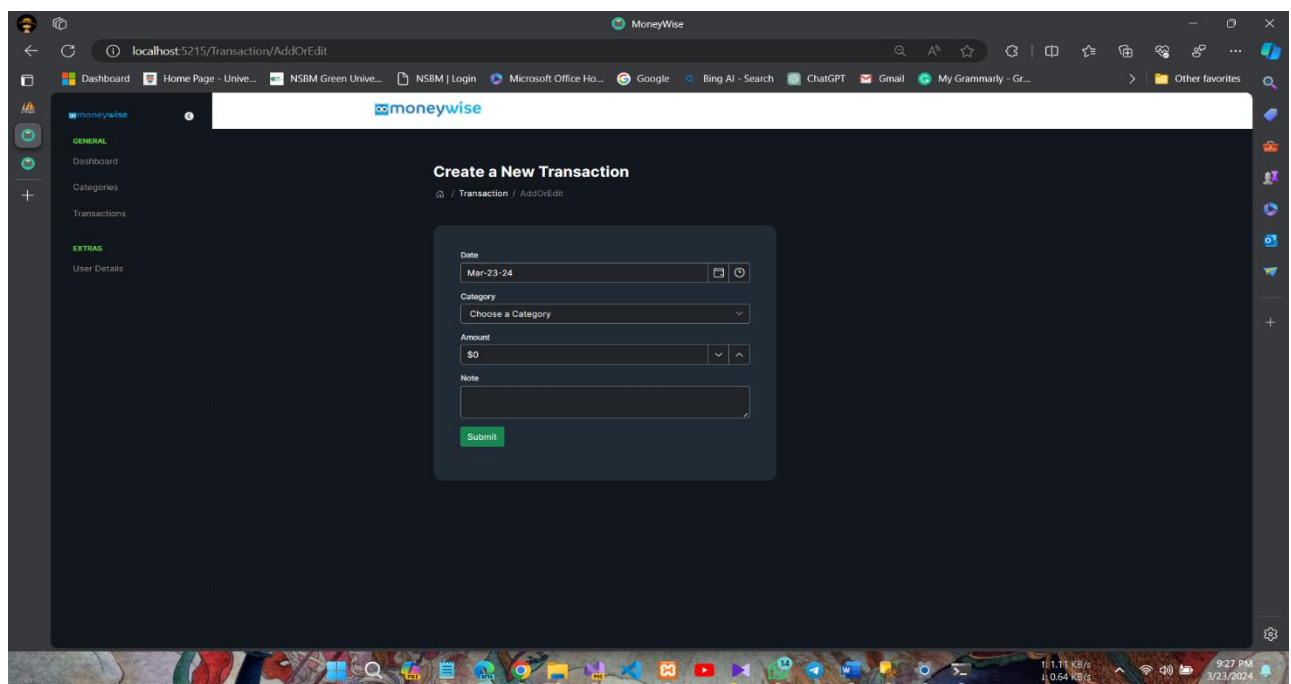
MoneyWise

localhost:5215/Transaction/AddOrEdit

Dashboard Home Page - Unive... NSBM Green Unive... NSBM | Login Microsoft Office Ho... Google Bing AI - Search ChatGPT Gmail My Grammarly - Gr... Other favorites

moneywise

GENERAL
Dashboard
Categories
Transactions

EXTRAS
User Details

moneywise

Create a New Transaction

/ Transaction / AddOrEdit

Date
Mar-23-24

Category
Choose a Category

Amount
$0

Note

Submit

1.11 KB/s
0.64 KB/s

9:27 PM
3/23/2024